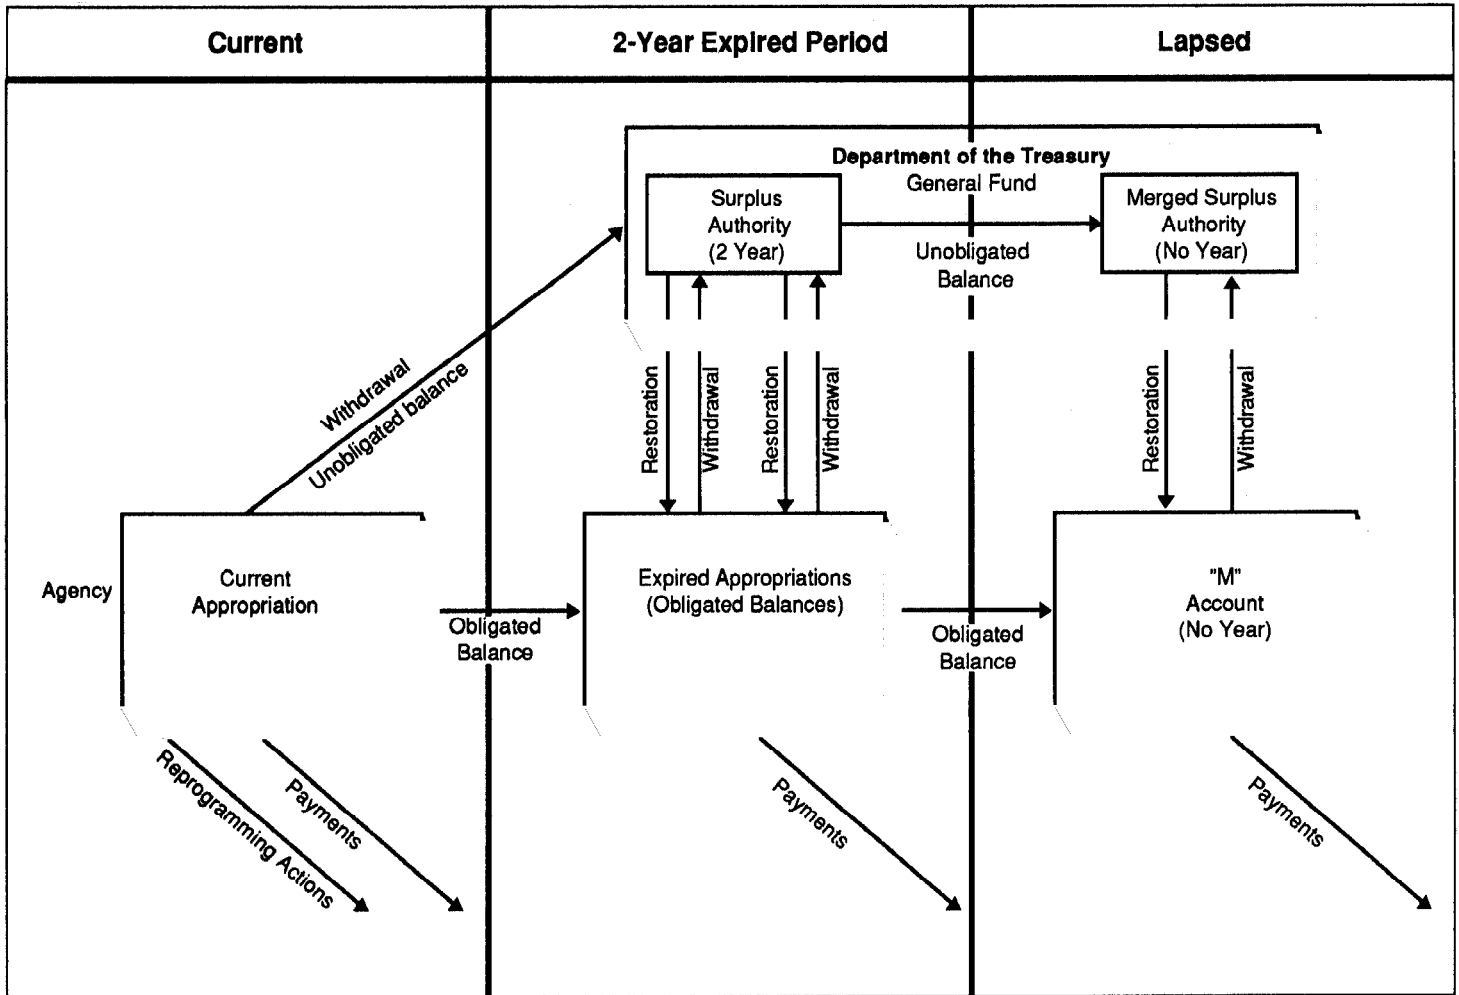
Current

2-Year Expired Period

Lapsed

Department of the Treasury
General Fund

Surplus Authority (2 Year)

Unobligated Balance

Merged Surplus Authority (No Year)

Withdrawal
Unobligated balance

Restoration

Withdrawal

Restoration

Withdrawal

Restoration

Withdrawal

Agency

Current Appropriation

Obligated Balance

Expired Appropriations (Obligated Balances)

Obligated Balance

"M" Account (No Year)

Reprogramming Actions

Payments

Payments

Payments